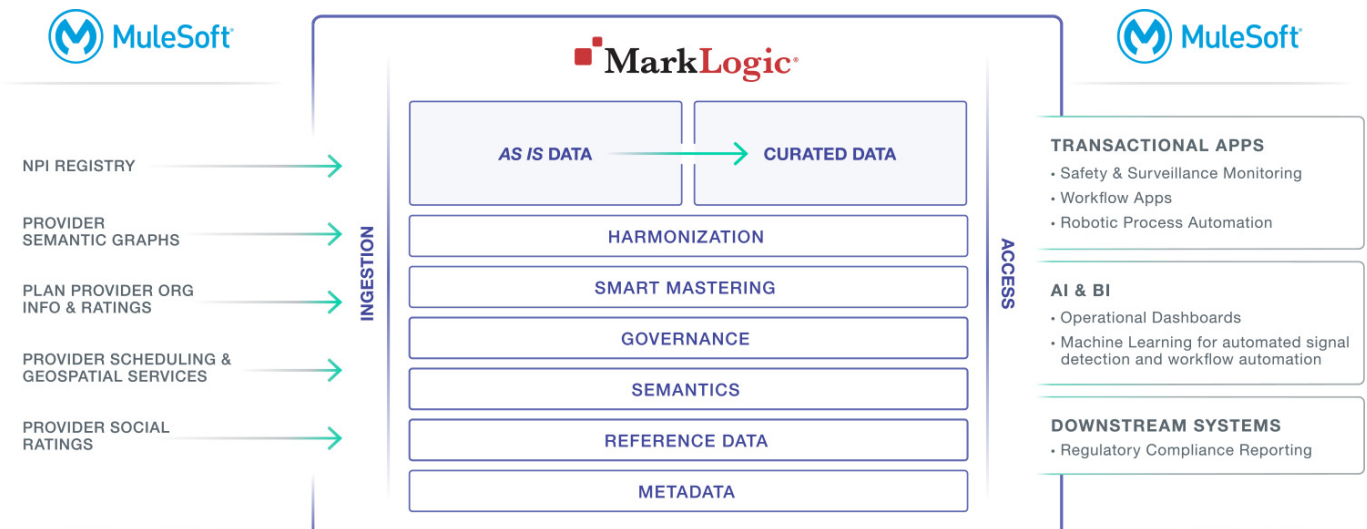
MuleSoft

NPI REGISTRY

PROVIDER SEMANTIC GRAPHS

PLAN PROVIDER ORG INFO & RATINGS

PROVIDER SCHEDULING & GEOSPATIAL SERVICES

PROVIDER SOCIAL RATINGS

MarkLogic

INGESTION

AS IS DATA

CURATED DATA

HARMONIZATION

SMART MASTERING

GOVERNANCE

SEMANTICS

REFERENCE DATA

METADATA

ACCESS

MuleSoft

TRANSACTIONAL APPS
• Safety & Surveillance Monitoring
• Workflow Apps
• Robotic Process Automation

AI & BI
• Operational Dashboards
• Machine Learning for automated signal detection and workflow automation

DOWNSTREAM SYSTEMS
• Regulatory Compliance Reporting